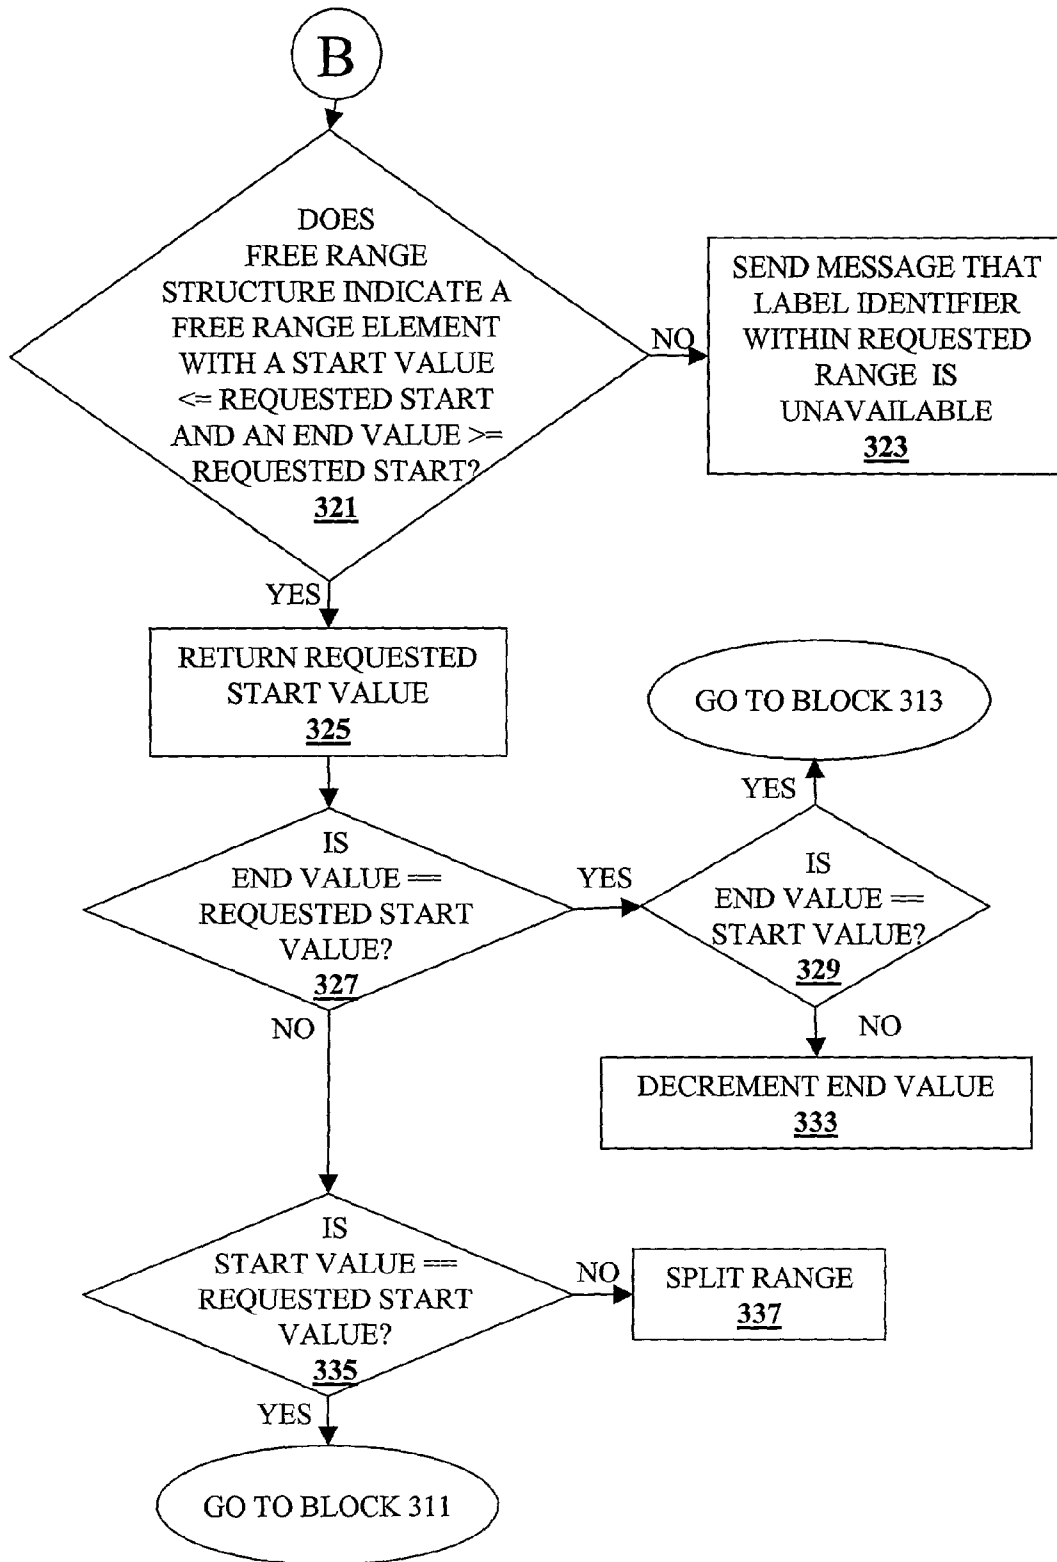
B

DOES FREE RANGE STRUCTURE INDICATE A FREE RANGE ELEMENT WITH A START VALUE <= REQUESTED START AND AN END VALUE >= REQUESTED START?
321

NO

SEND MESSAGE THAT LABEL IDENTIFIER WITHIN REQUESTED RANGE IS UNAVAILABLE
323

YES

RETURN REQUESTED START VALUE
325

GO TO BLOCK 313

YES

IS END VALUE == REQUESTED START VALUE?
327

YES

IS END VALUE == START VALUE?
329

NO

NO

DECREMENT END VALUE
333

IS START VALUE == REQUESTED START VALUE?
335

NO

SPLIT RANGE
337

YES

GO TO BLOCK 311